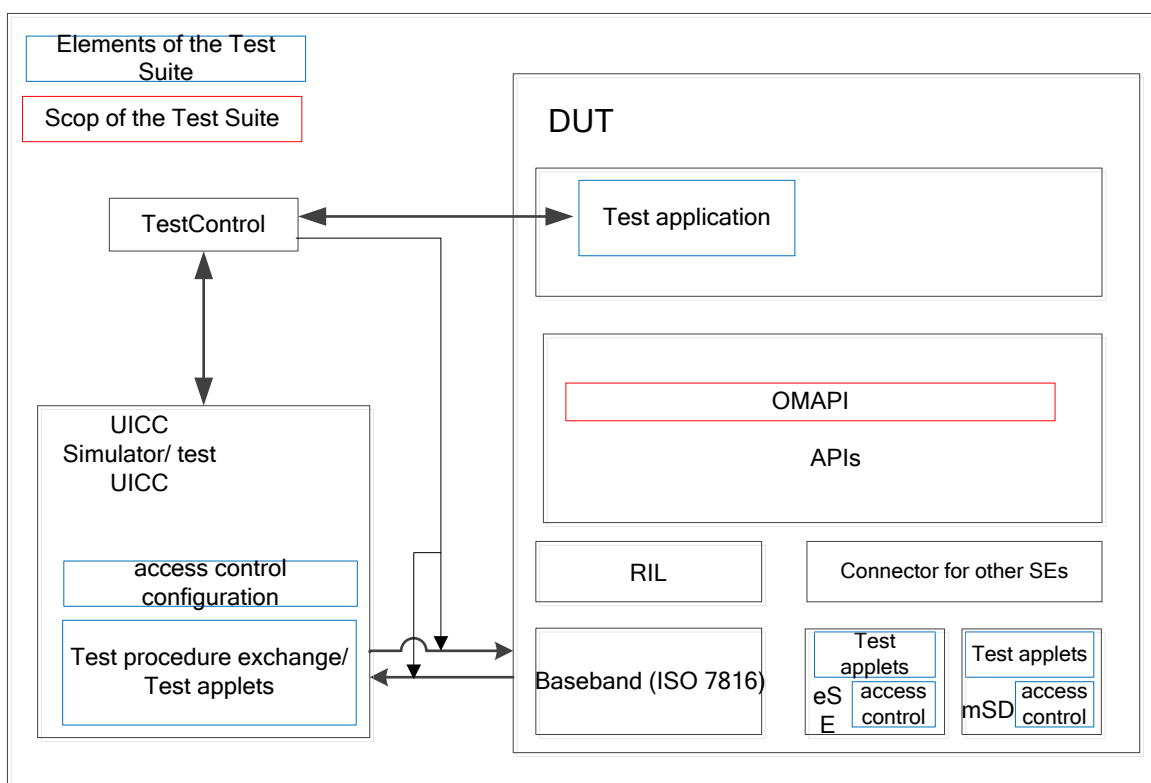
Elements of the Test Suite

Scop of the Test Suite

DUT

TestControl

Test application

OMAPI

APIs

UICC Simulator/ test UICC

access control configuration

Test procedure exchange/ Test applets

RIL

Connector for other SEs

Baseband (ISO 7816)

Test applets

eSE

access control

Test applets

mSD

access control